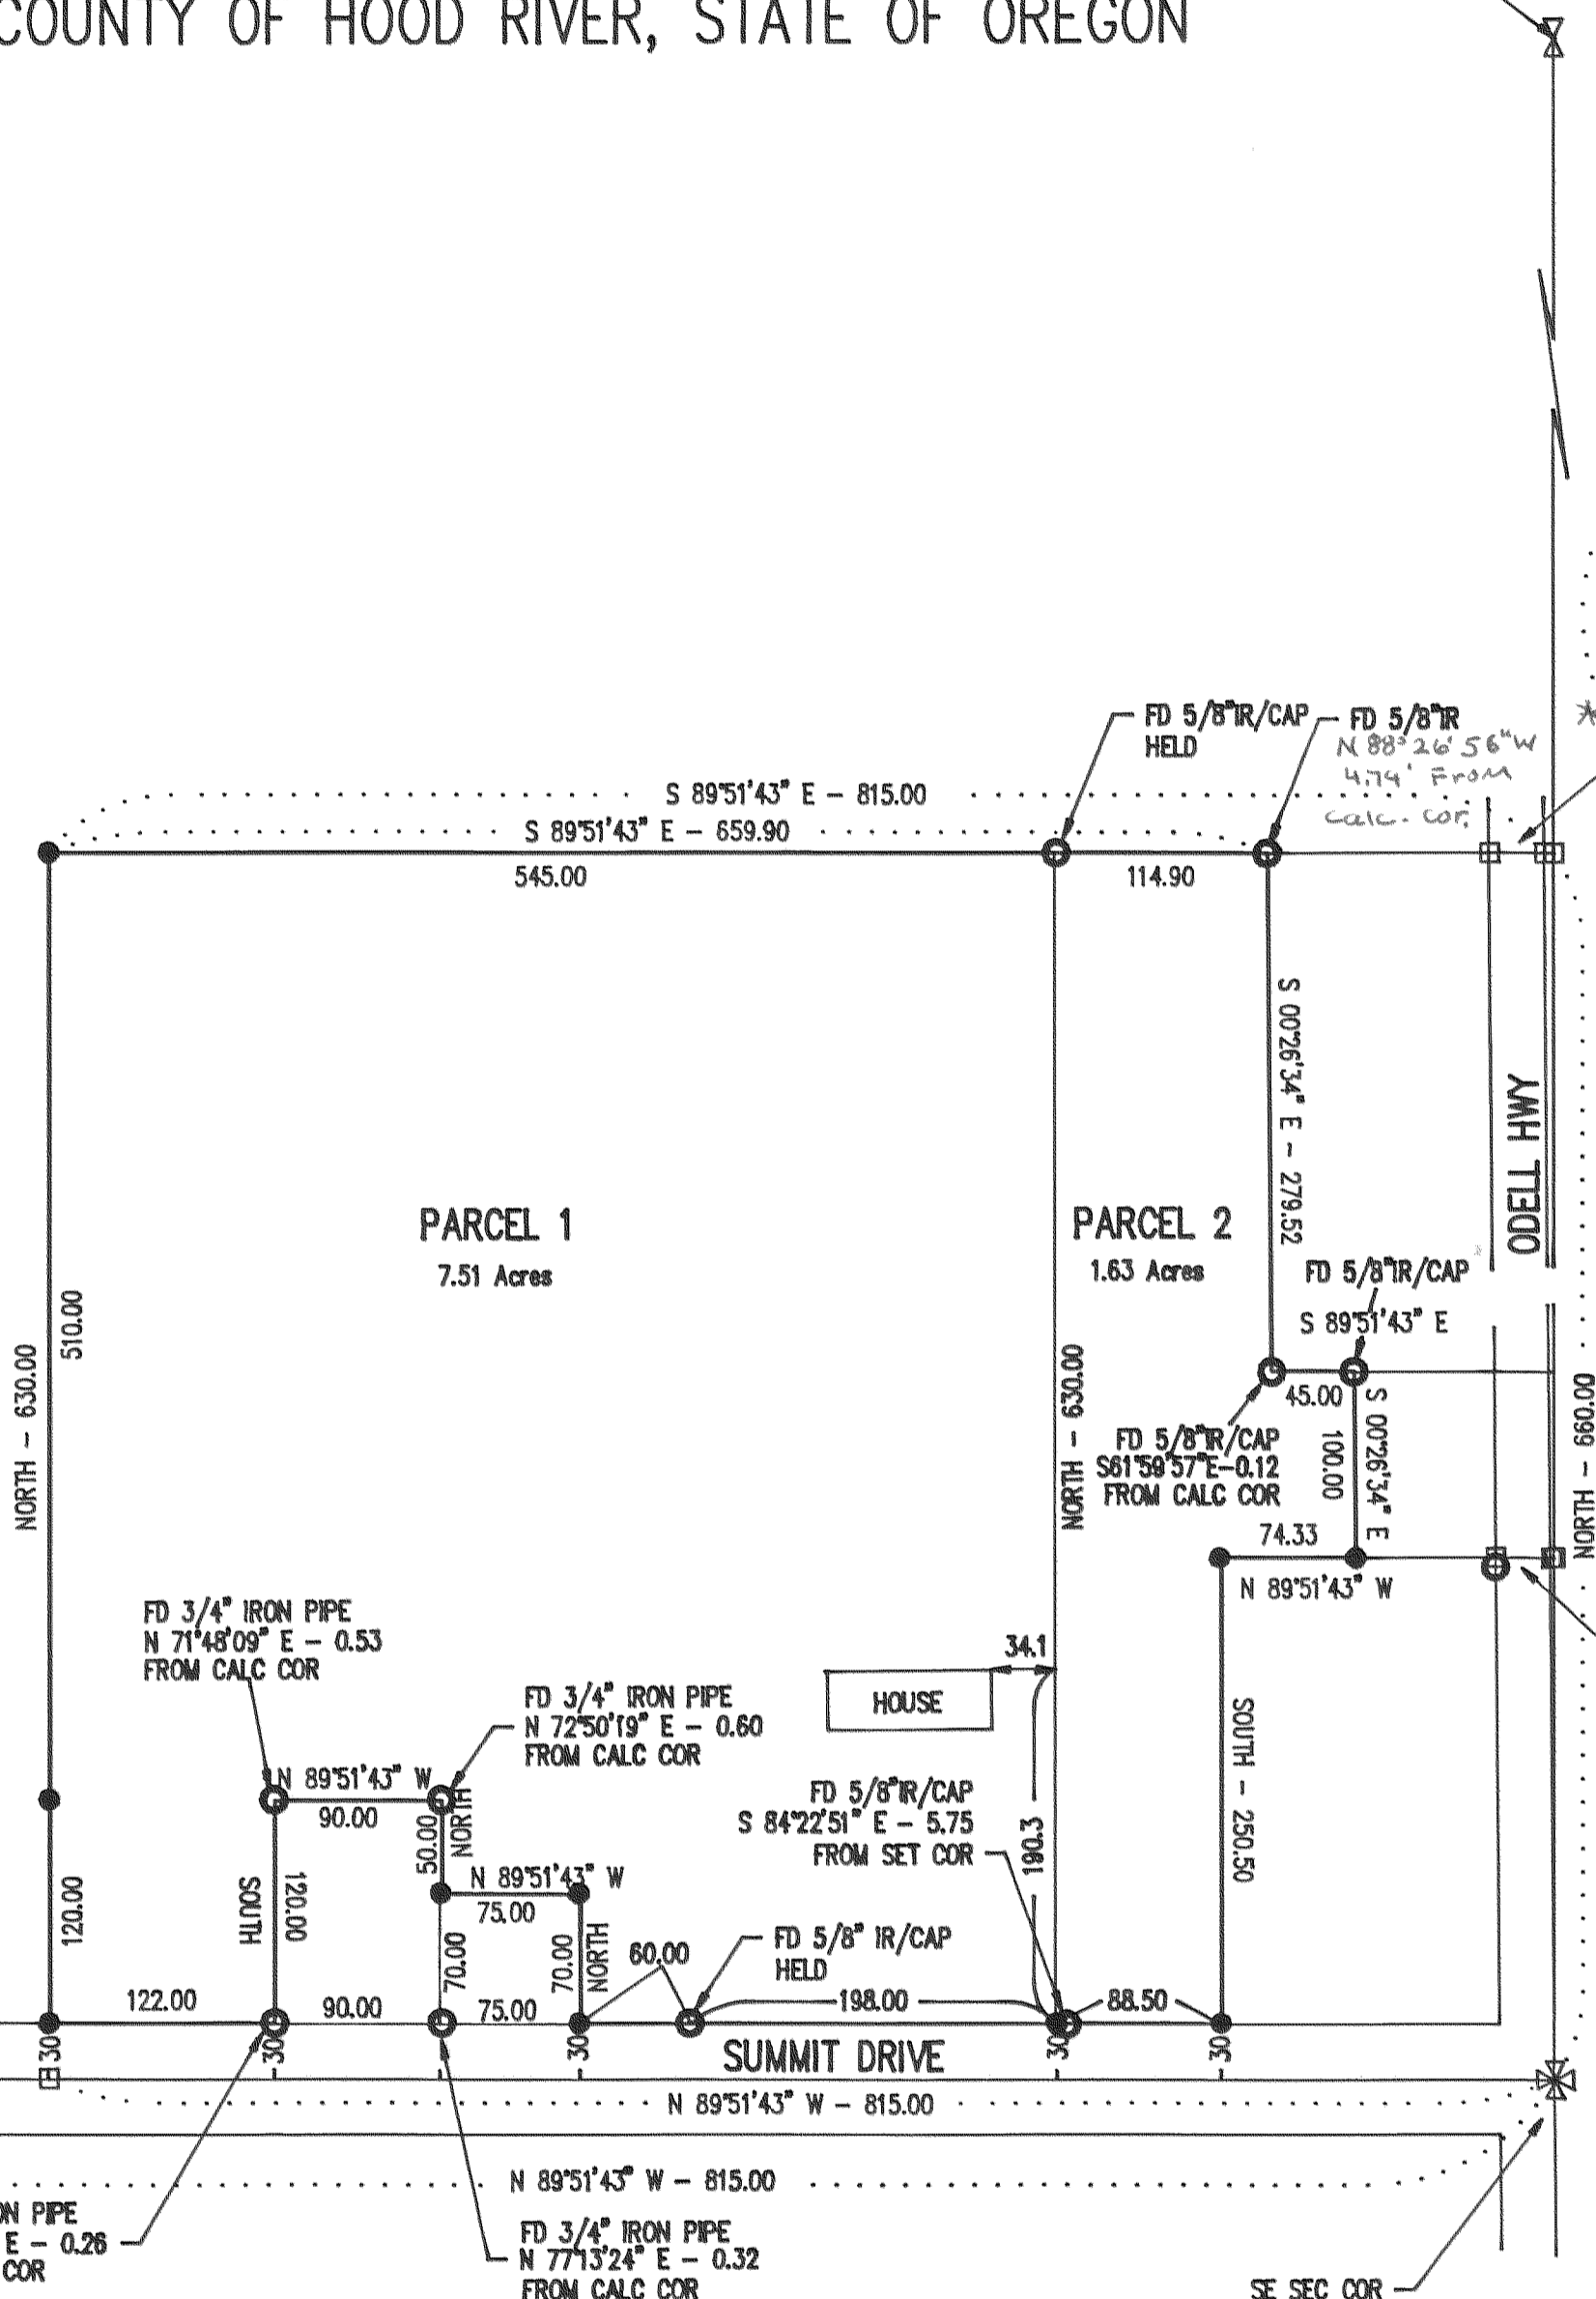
COUNTY OF HOOD RIVER, STATE OF OREGON

FD 5/8"IR/CAP HELD

FD 5/8"IR
N 88°26'56"W
4.74' From
calc. cor.

S 89°51'43" E – 815.00
S 89°51'43" E – 659.90
545.00
114.90

S 00°26'34" E – 279.52

ODELL HWY

PARCEL 1
7.51 Acres

PARCEL 2
1.63 Acres

FD 5/8"IR/CAP
S 89°51'43" E

510.00
NORTH – 630.00
NORTH – 630.00

45.00
FD 5/8"IR/CAP
S61°59'57"E–0.12
FROM CALC COR

100.00
S 00°26'34" E
NORTH – 660.00

74.33
N 89°51'43" W

FD 3/4" IRON PIPE
N 71°48'09" E – 0.53
FROM CALC COR

34.1
HOUSE

FD 3/4" IRON PIPE
N 72°50'19" E – 0.60
FROM CALC COR

SOUTH – 250.50

N 89°51'43" W
90.00
50.00
NORTH

FD 5/8"IR/CAP
S 84°22'51" E – 5.75
FROM SET COR

190.3

120.00
SOUTH
120.00

N 89°51'43" W
75.00
70.00
70.00
NORTH
60.00

FD 5/8" IR/CAP
HELD

122.00
90.00
75.00
198.00
88.50

30
30
30
30
30

SUMMIT DRIVE

N 89°51'43" W – 815.00

N 89°51'43" W – 815.00

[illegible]N PIPE
E – 0.26
COR

FD 3/4" IRON PIPE
N 77°13'24" E – 0.32
FROM CALC COR

SE SEC COR